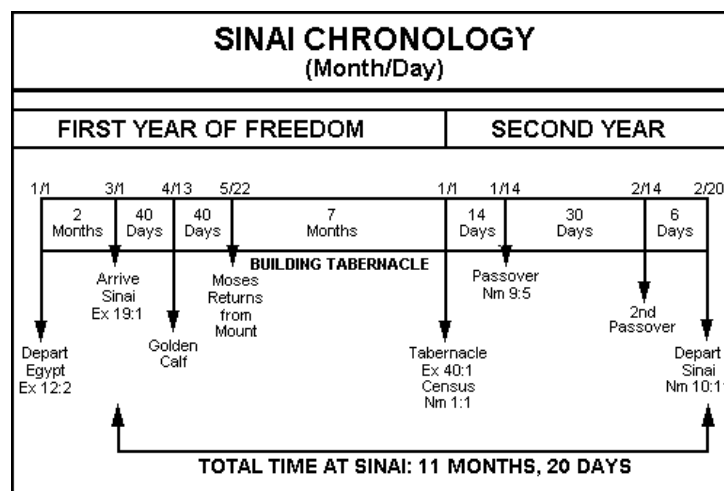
SINAI CHRONOLOGY
(Month/Day)

FIRST YEAR OF FREEDOM

SECOND YEAR

1/1 3/1 4/13 5/22 1/1 1/14 2/14 2/20

2 Months

40 Days

40 Days

7 Months

14 Days

30 Days

6 Days

BUILDING TABERNACLE

Depart Egypt Ex 12:2

Arrive Sinai Ex 19:1

Golden Calf

Moses Returns from Mount

Tabernacle Ex 40:1 Census Nm 1:1

Passover Nm 9:5

2nd Passover

Depart Sinai Nm 10:1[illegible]

TOTAL TIME AT SINAI: 11 MONTHS, 20 DAYS